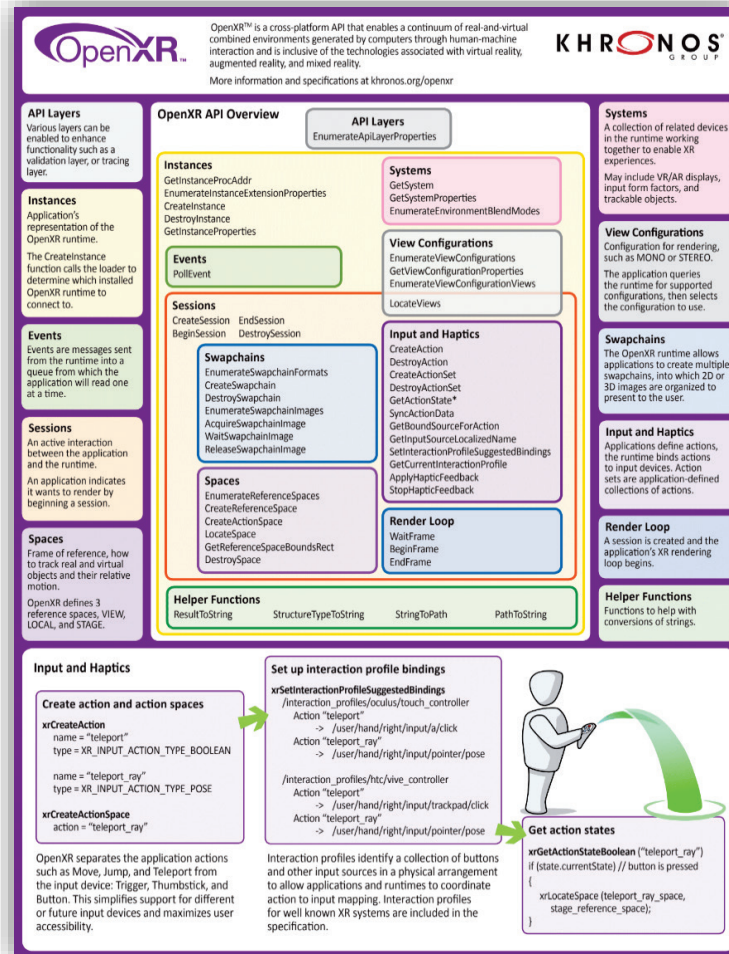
OpenXR.

OpenXR™ is a cross-platform API that enables a continuum of real-and-virtual combined environments generated by computers through human-machine interaction and is inclusive of the technologies associated with virtual reality, augmented reality, and mixed reality.

More information and specifications at khronos.org/openxr

KHRONOS GROUP

API Layers
Various layers can be enabled to enhance functionality such as a validation layer, or tracing layer.

Instances
Application's representation of the OpenXR runtime.

The CreateInstance function calls the loader to determine which installed OpenXR runtime to connect to.

Events
Events are messages sent from the runtime into a queue from which the application will read one at a time.

Sessions
An active interaction between the application and the runtime.

An application indicates it wants to render by beginning a session.

Spaces
Frame of reference, how to track real and virtual objects and their relative motion.

OpenXR defines 3 reference spaces, VIEW, LOCAL, and STAGE.

OpenXR API Overview

API Layers
EnumerateApiLayerProperties

Instances
GetInstanceProcAddr
EnumerateInstanceExtensionProperties
CreateInstance
DestroyInstance
GetInstanceProperties

Systems
GetSystem
GetSystemProperties
EnumerateEnvironmentBlendModes

Events
PollEvent

View Configurations
EnumerateViewConfigurations
GetViewConfigurationProperties
EnumerateViewConfigurationViews

LocateViews

Sessions
CreateSession EndSession
BeginSession DestroySession

Swapchains
EnumerateSwapchainFormats
CreateSwapchain
DestroySwapchain
EnumerateSwapchainImages
AcquireSwapchainImage
WaitSwapchainImage
ReleaseSwapchainImage

Input and Haptics
CreateAction
DestroyAction
CreateActionSet
DestroyActionSet
GetActionState*
SyncActionData
GetBoundSourceForAction
GetInputSourceLocalizedName
SetInteractionProfileSuggestedBindings
GetCurrentInteractionProfile
ApplyHapticFeedback
StopHapticFeedback

Spaces
EnumerateReferenceSpaces
CreateReferenceSpace
CreateActionSpace
LocateSpace
GetReferenceSpaceBoundsRect
DestroySpace

Render Loop
WaitFrame
BeginFrame
EndFrame

Helper Functions
ResultToString StructureTypeToString StringToPath PathToString

Systems
A collection of related devices in the runtime working together to enable XR experiences.

May include VR/AR displays, input form factors, and trackable objects.

View Configurations
Configuration for rendering, such as MONO or STEREO.

The application queries the runtime for supported configurations, then selects the configuration to use.

Swapchains
The OpenXR runtime allows applications to create multiple swapchains, into which 2D or 3D images are organized to present to the user.

Input and Haptics
Applications define actions, the runtime binds actions to input devices. Action sets are application-defined collections of actions.

Render Loop
A session is created and the application's XR rendering loop begins.

Helper Functions
Functions to help with conversions of strings.

Input and Haptics

Create action and action spaces

xrCreateAction
name = "teleport"
type = XR_INPUT_ACTION_TYPE_BOOLEAN

name = "teleport_ray"
type = XR_INPUT_ACTION_TYPE_POSE

xrCreateActionSpace
action = "teleport_ray"

OpenXR separates the application actions such as Move, Jump, and Teleport from the input device: Trigger, Thumbstick, and Button. This simplifies support for different or future input devices and maximizes user accessibility.

Set up interaction profile bindings

xrSetInteractionProfileSuggestedBindings
/interaction_profiles/oculus/touch_controller
Action "teleport"
-> /user/hand/right/input/a/click
Action "teleport_ray"
-> /user/hand/right/input/pointer/pose

/interaction_profiles/htc/vive_controller
Action "teleport"
-> /user/hand/right/input/trackpad/click
Action "teleport_ray"
-> /user/hand/right/input/pointer/pose

Interaction profiles identify a collection of buttons and other input sources in a physical arrangement to allow applications and runtimes to coordinate action to input mapping. Interaction profiles for well known XR systems are included in the specification.

Get action states

xrGetActionStateBoolean ("teleport_ray")
if (state.currentState) // button is pressed
{
xrLocateSpace (teleport_ray_space, stage_reference_space);
}